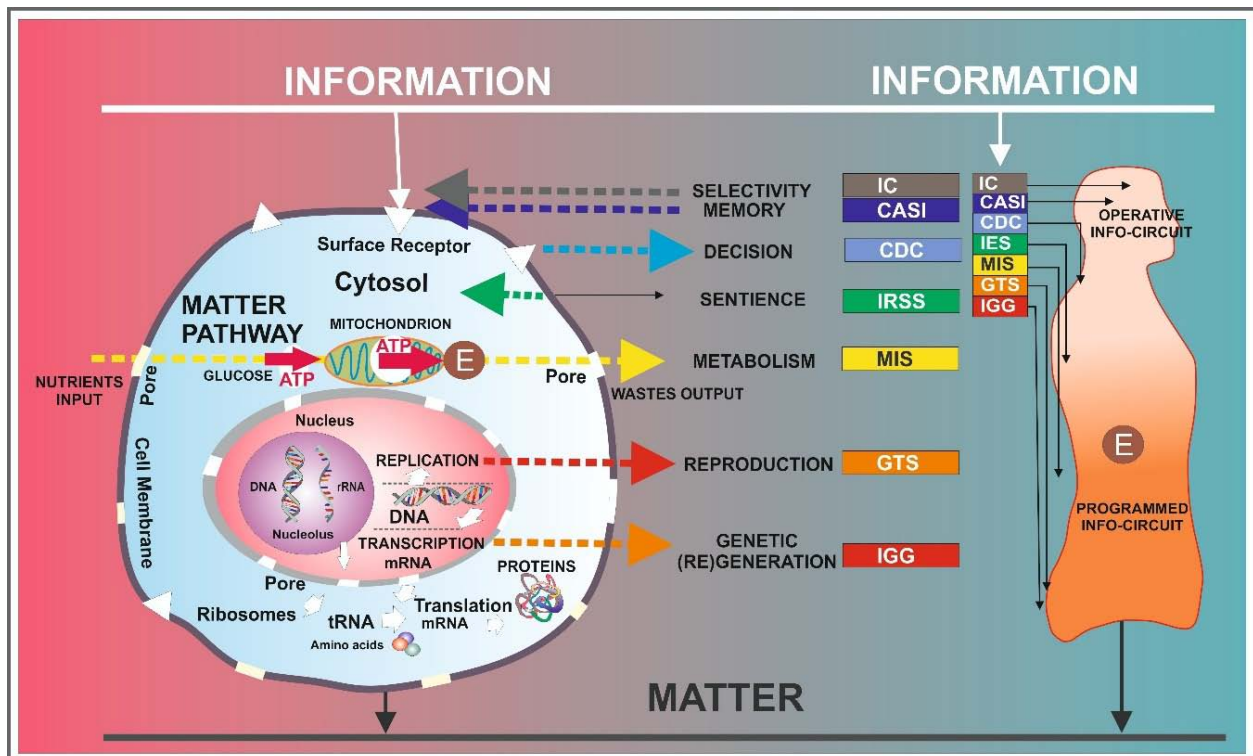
INFORMATION

INFORMATION

SELECTIVITY
MEMORY

IC
CASI

IC
CASI
CDC
IES
MIS
GTS
IGG

OPERATIVE
INFO-CIRCUIT

Surface Receptor

DECISION

CDC

Cytosol

SENTIENCE

IRSS

MATTER
PATHWAY

MITOCHONDRION

ATP

E

METABOLISM

MIS

NUTRIENTS
INPUT

GLUCOSE

ATP

Pore

Pore

WASTES OUTPUT

Nucleus

E

Cell Membrane

DNA

rRNA

REPLICATION

REPRODUCTION

GTS

Nucleolus

DNA

TRANSCRIPTION
mRNA

PROGRAMMED
INFO-CIRCUIT

GENETIC
(RE)GENERATION

IGG

PROTEINS

Pore

Ribosomes

tRNA

Translation
mRNA

Amino acids

MATTER